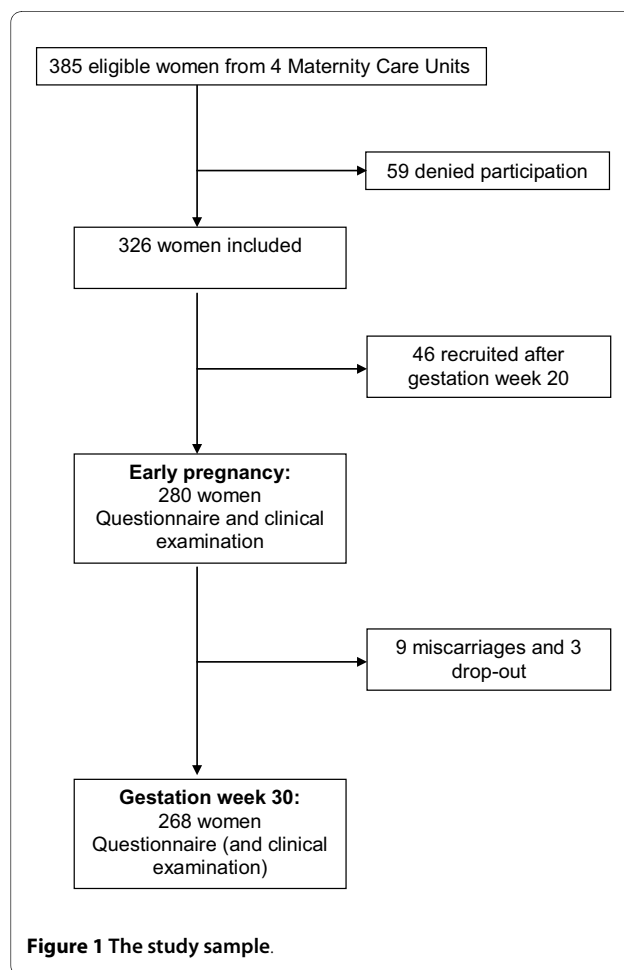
385 eligible women from 4 Maternity Care Units

59 denied participation

326 women included

46 recruited after gestation week 20

**Early pregnancy:**
280 women
Questionnaire and clinical examination

9 miscarriages and 3 drop-out

**Gestation week 30:**
268 women
Questionnaire (and clinical examination)

**Figure 1 The study sample**.